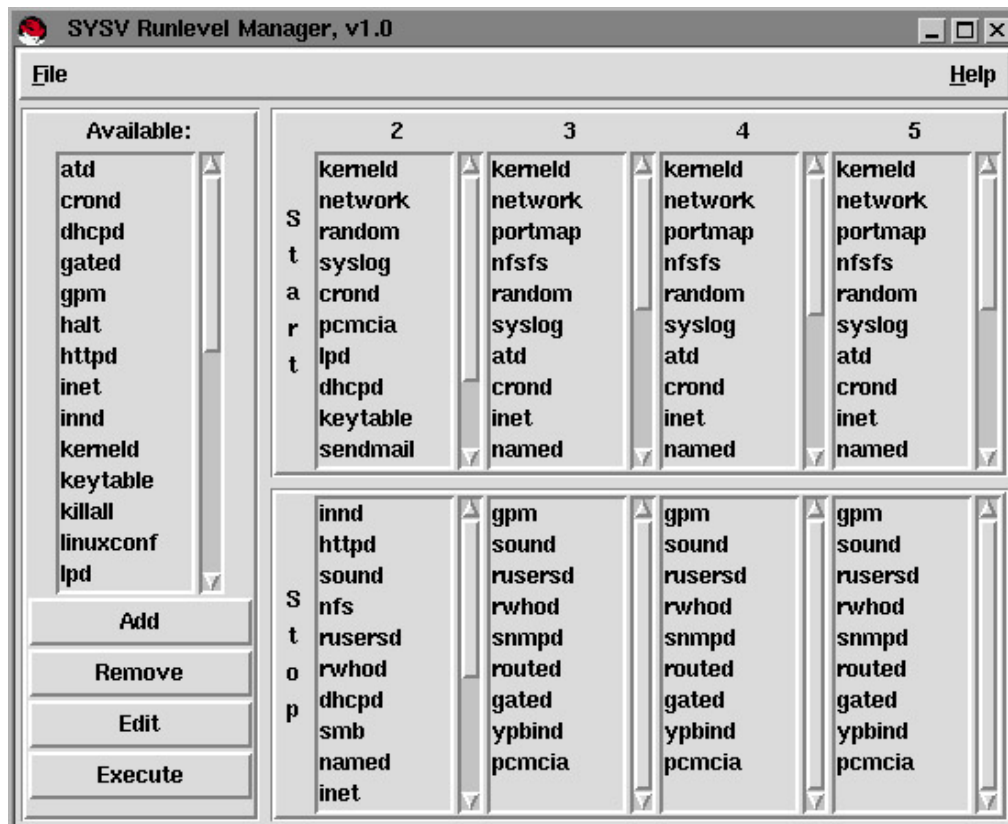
SYSV Runlevel Manager, v1.0

File

Help

Available:

atd
crond
dhcpd
gated
gpm
halt
httpd
inet
innd
kerneld
keytable
killall
linuxconf
lpd

Add

Remove

Edit

Execute

2

3

4

5

Start

kerneld
network
random
syslog
crond
pcmcia
lpd
dhcpd
keytable
sendmail

kerneld
network
portmap
nfsfs
random
syslog
atd
crond
inet
named

kerneld
network
portmap
nfsfs
random
syslog
atd
crond
inet
named

kerneld
network
portmap
nfsfs
random
syslog
atd
crond
inet
named

Stop

innd
httpd
sound
nfs
rusersd
rwhod
dhcpd
smb
named
inet

gpm
sound
rusersd
rwhod
snmpd
routed
gated
ypbind
pcmcia

gpm
sound
rusersd
rwhod
snmpd
routed
gated
ypbind
pcmcia

gpm
sound
rusersd
rwhod
snmpd
routed
gated
ypbind
pcmcia